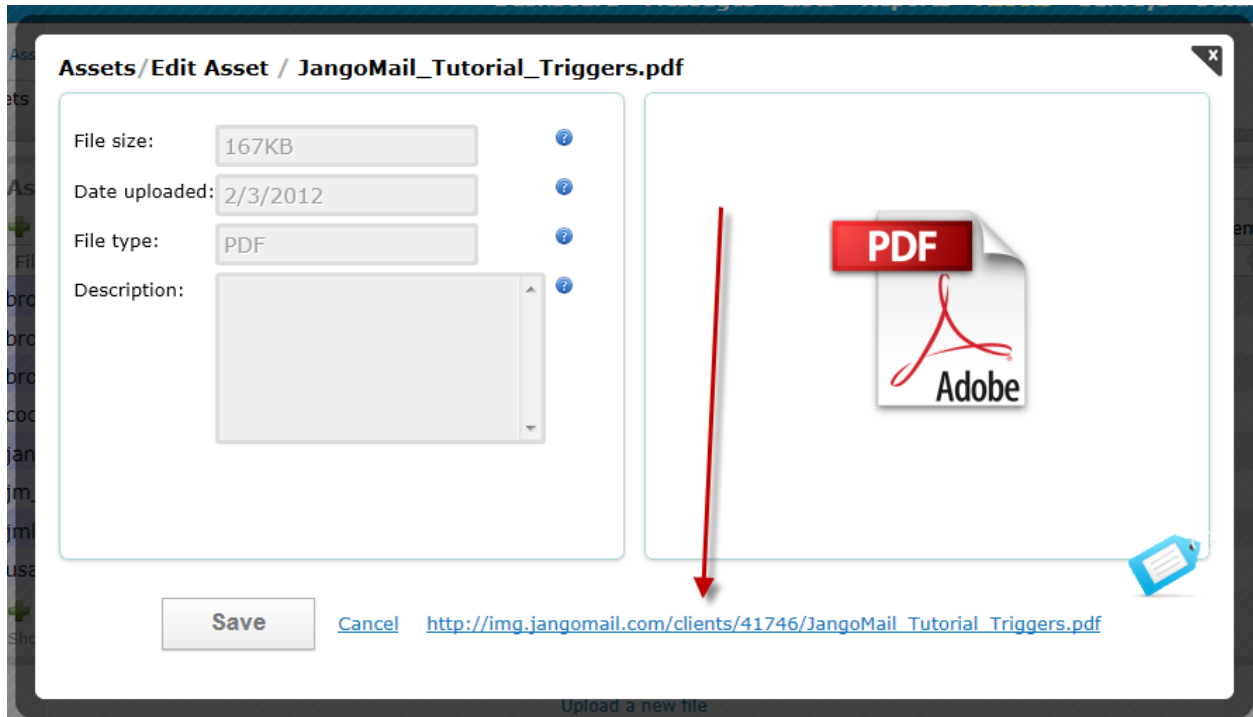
Assets/Edit Asset / JangoMail_Tutorial_Triggers.pdf

File size: 167KB

Date uploaded: 2/3/2012

File type: PDF

Description:

PDF

Adobe

Save Cancel http://img.jangomail.com/clients/41746/JangoMail_Tutorial_Triggers.pdf

Upload a new file